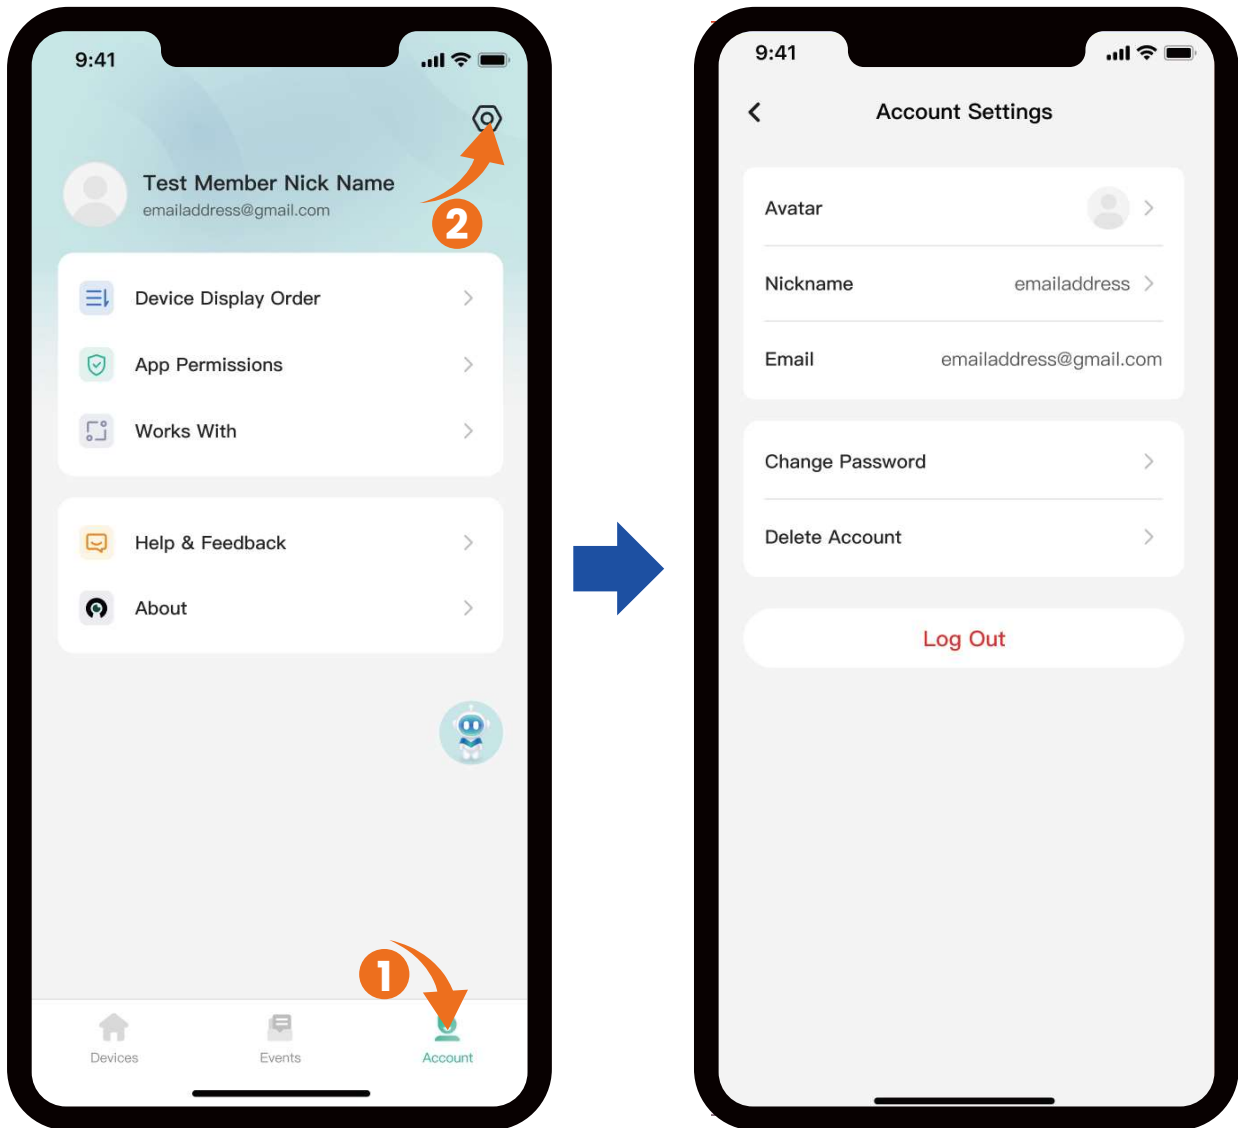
9:41

2

Test Member Nick Name
emailaddress@gmail.com

Device Display Order

App Permissions

Works With

Help & Feedback

About

1

Devices Events Account

9:41

Account Settings

Avatar

Nickname emailaddress

Email emailaddress@gmail.com

Change Password

Delete Account

Log Out